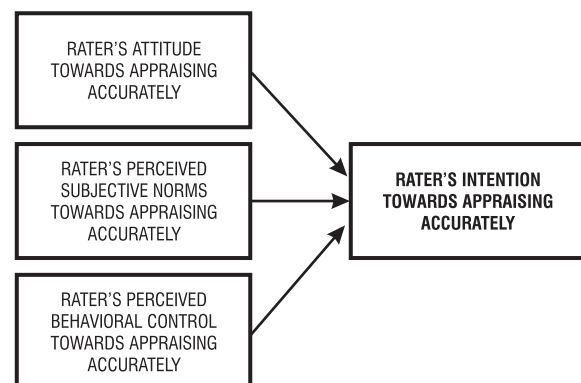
RATER'S ATTITUDE TOWARDS APPRAISING ACCURATELY

RATER'S PERCEIVED SUBJECTIVE NORMS TOWARDS APPRAISING ACCURATELY

RATER'S PERCEIVED BEHAVIORAL CONTROL TOWARDS APPRAISING ACCURATELY

RATER'S INTENTION TOWARDS APPRAISING ACCURATELY